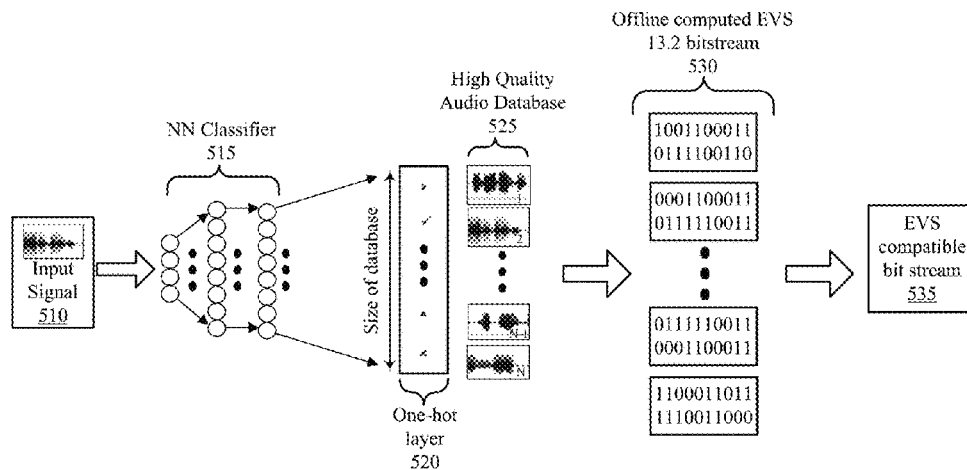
Offline computed EVS
13.2 bitstream
530

High Quality
Audio Database
525

NN Classifier
515

1001100011
0111100110

0001100011
0111110011

Input
Signal
510

Size of database

EVS
compatible
bit stream
535

1
2
N-1
N

0111110011
0001100011

1100011011
1110011000

One-hot
layer
520